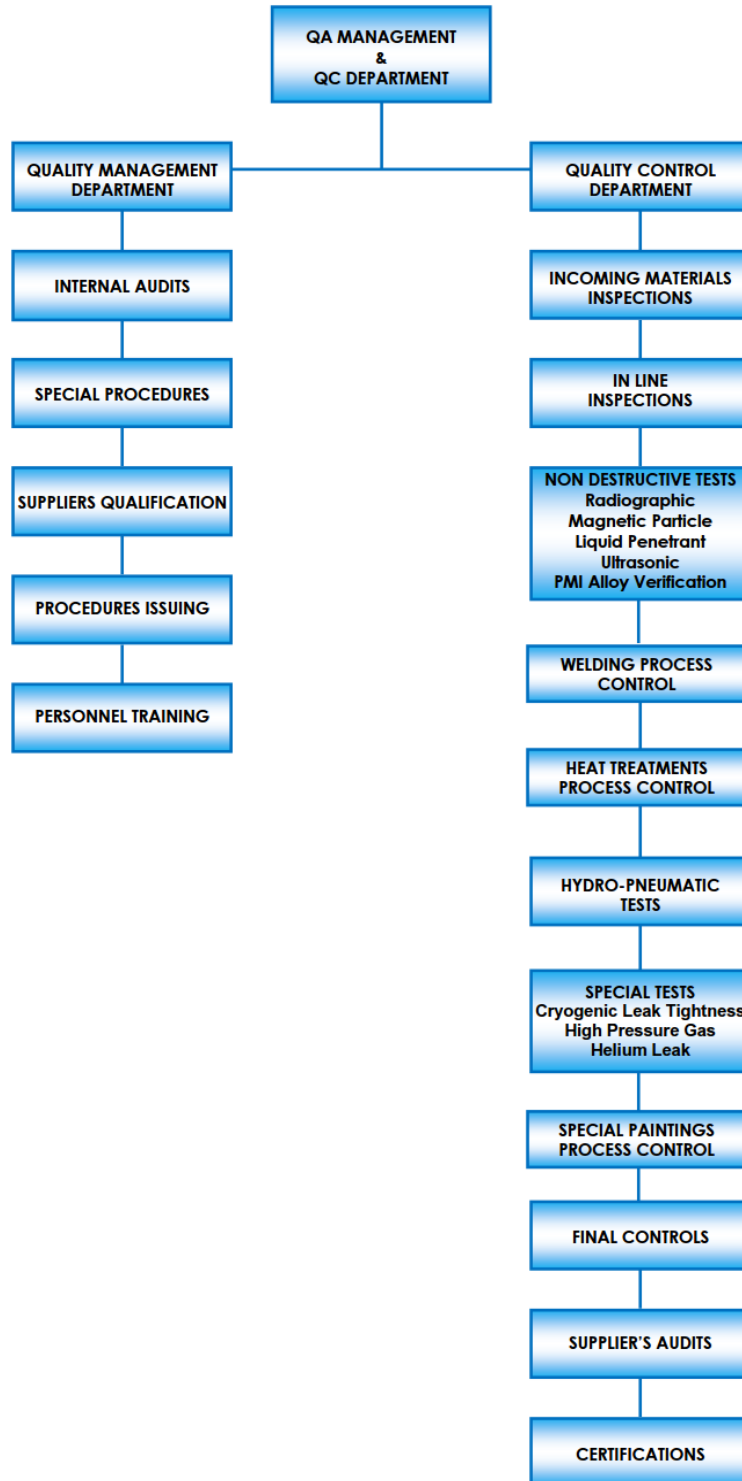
QA MANAGEMENT
&
QC DEPARTMENT

QUALITY MANAGEMENT DEPARTMENT

INTERNAL AUDITS

SPECIAL PROCEDURES

SUPPLIERS QUALIFICATION

PROCEDURES ISSUING

PERSONNEL TRAINING

QUALITY CONTROL DEPARTMENT

INCOMING MATERIALS INSPECTIONS

IN LINE INSPECTIONS

NON DESTRUCTIVE TESTS
Radiographic
Magnetic Particle
Liquid Penetrant
Ultrasonic
PMI Alloy Verification

WELDING PROCESS CONTROL

HEAT TREATMENTS PROCESS CONTROL

HYDRO-PNEUMATIC TESTS

SPECIAL TESTS
Cryogenic Leak Tightness
High Pressure Gas
Helium Leak

SPECIAL PAINTINGS PROCESS CONTROL

FINAL CONTROLS

SUPPLIER'S AUDITS

CERTIFICATIONS